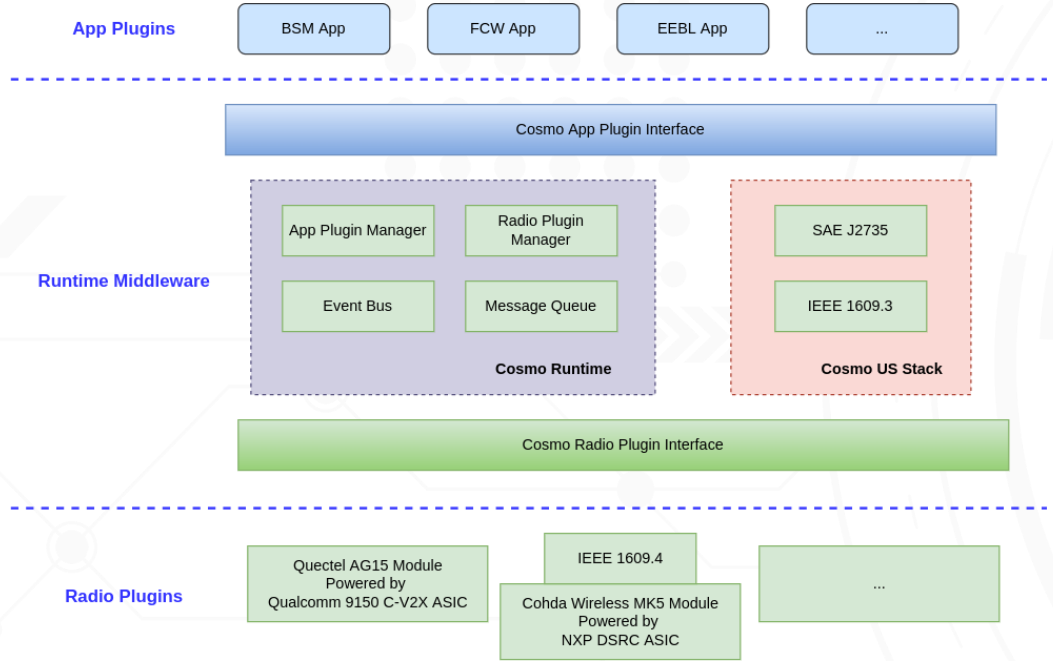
App Plugins

BSM App

FCW App

EEBL App

...

Cosmo App Plugin Interface

Runtime Middleware

App Plugin Manager

Radio Plugin Manager

Event Bus

Message Queue

Cosmo Runtime

SAE J2735

IEEE 1609.3

Cosmo US Stack

Cosmo Radio Plugin Interface

Radio Plugins

Quectel AG15 Module Powered by Qualcomm 9150 C-V2X ASIC

IEEE 1609.4

Cohda Wireless MK5 Module Powered by NXP DSRC ASIC

...